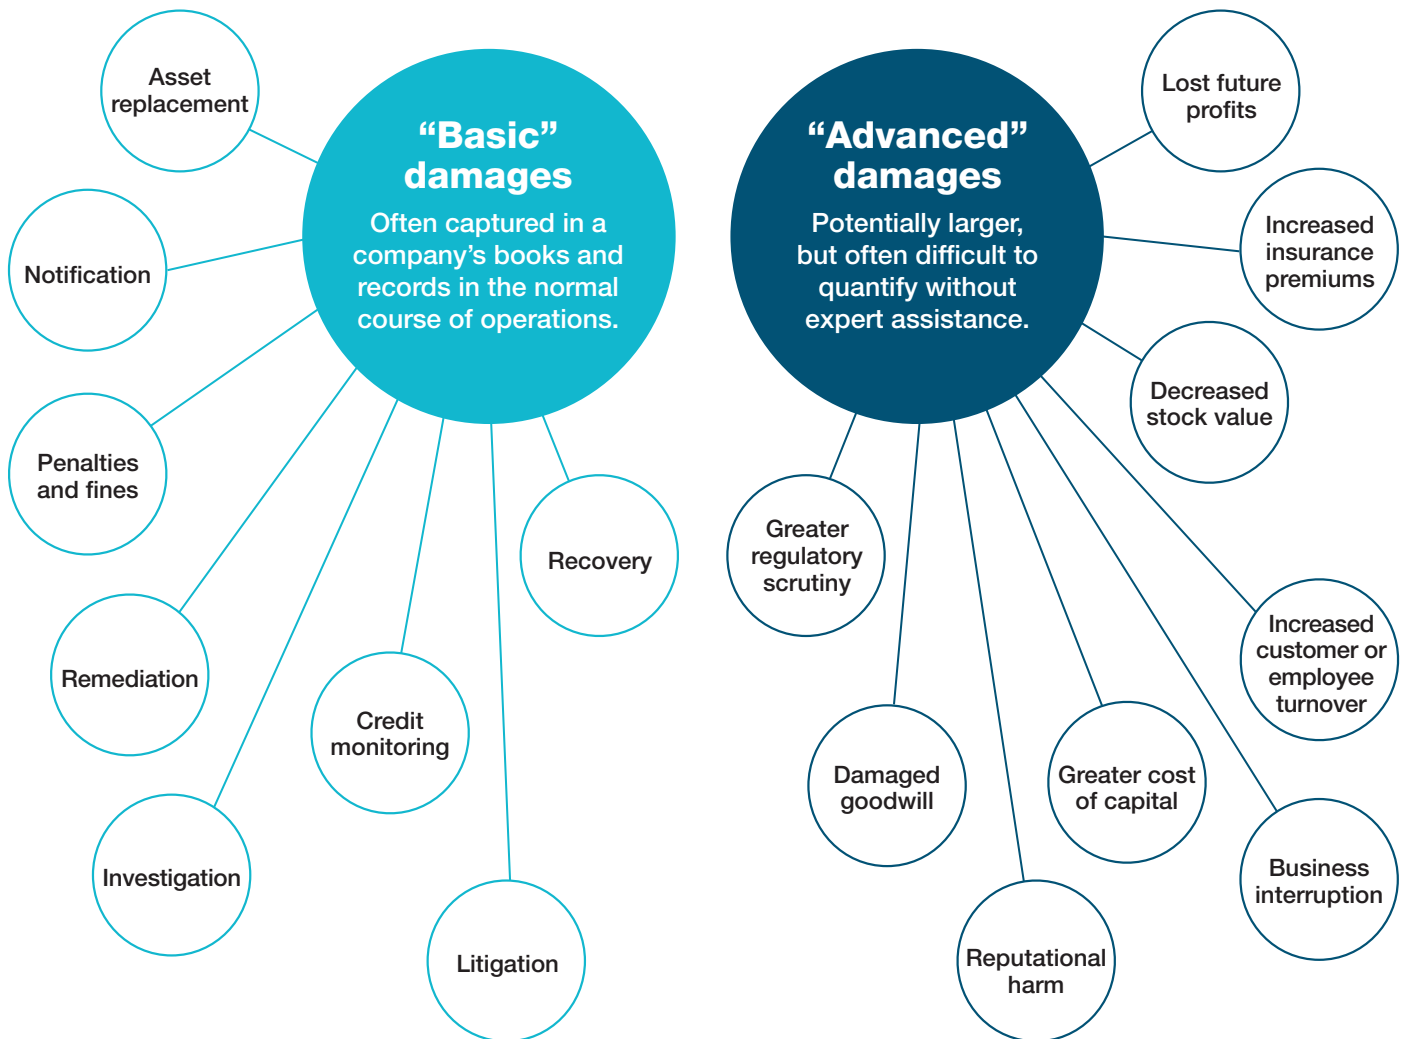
Asset replacement

Notification

Penalties and fines

Remediation

Investigation

Credit monitoring

Litigation

Recovery

“Basic” damages

Often captured in a company’s books and records in the normal course of operations.

“Advanced” damages

Potentially larger, but often difficult to quantify without expert assistance.

Lost future profits

Increased insurance premiums

Decreased stock value

Greater regulatory scrutiny

Increased customer or employee turnover

Damaged goodwill

Greater cost of capital

Business interruption

Reputational harm